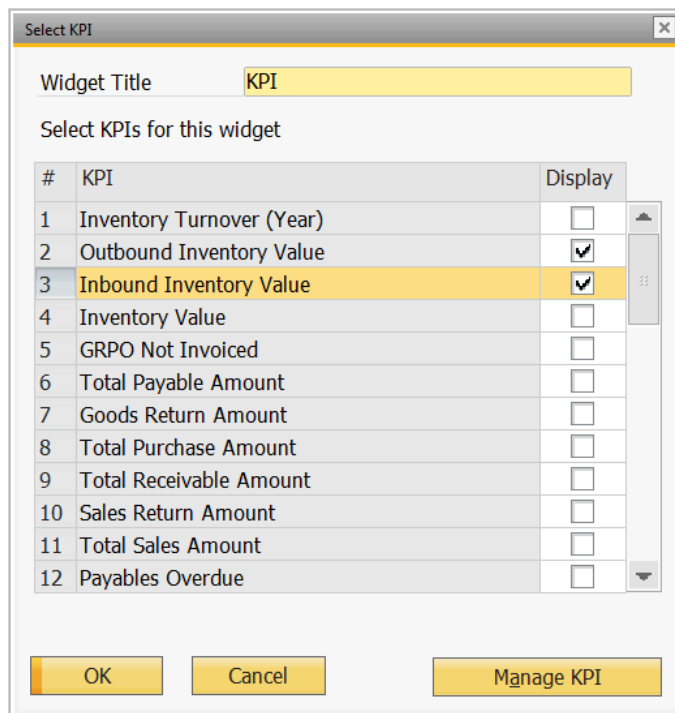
Select KPI

Widget Title KPI

Select KPIs for this widget

| # | KPI | Display |
|---|---|---|
| 1 | Inventory Turnover (Year) | ☐ |
| 2 | Outbound Inventory Value | ☑ |
| 3 | Inbound Inventory Value | ☑ |
| 4 | Inventory Value | ☐ |
| 5 | GRPO Not Invoiced | ☐ |
| 6 | Total Payable Amount | ☐ |
| 7 | Goods Return Amount | ☐ |
| 8 | Total Purchase Amount | ☐ |
| 9 | Total Receivable Amount | ☐ |
| 10 | Sales Return Amount | ☐ |
| 11 | Total Sales Amount | ☐ |
| 12 | Payables Overdue | ☐ |

OK Cancel Manage KPI